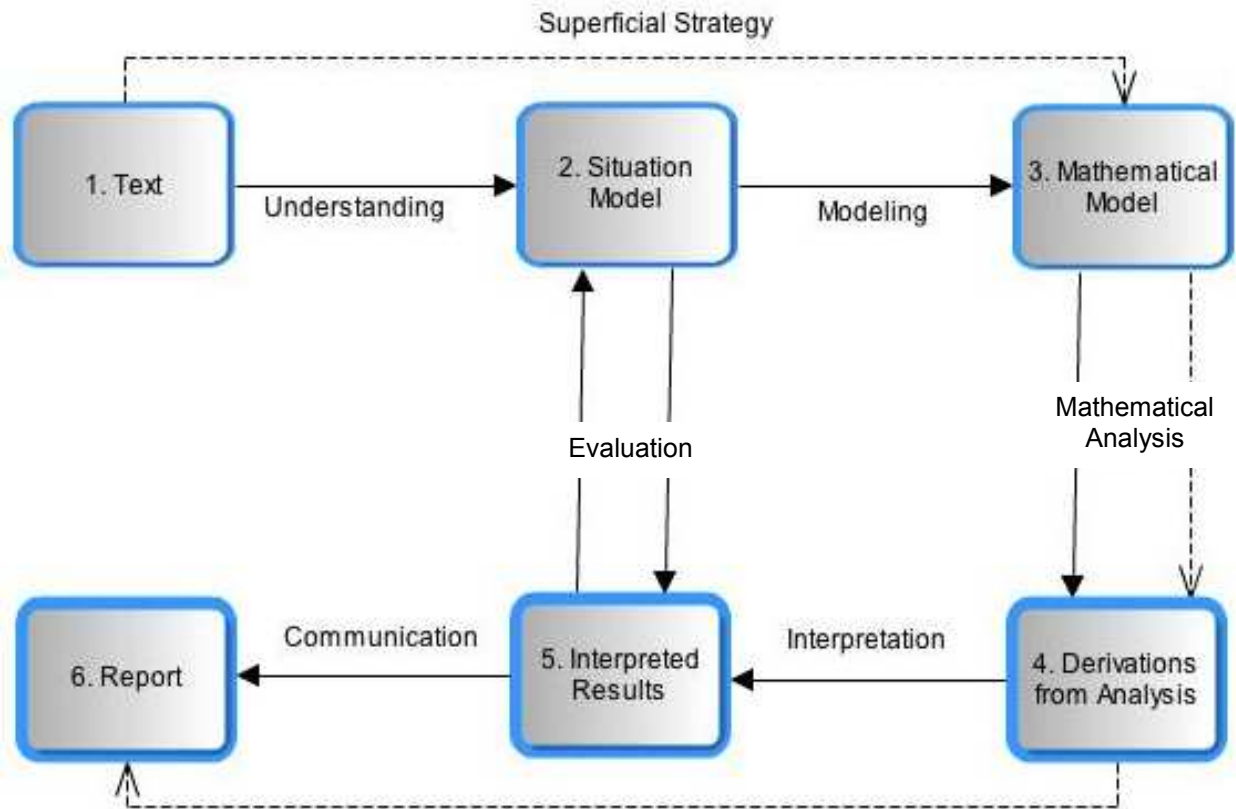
Superficial Strategy

1. Text

Understanding

2. Situation Model

Modeling

3. Mathematical Model

Mathematical Analysis

Evaluation

Communication

Interpretation

6. Report

5. Interpreted Results

4. Derivations from Analysis